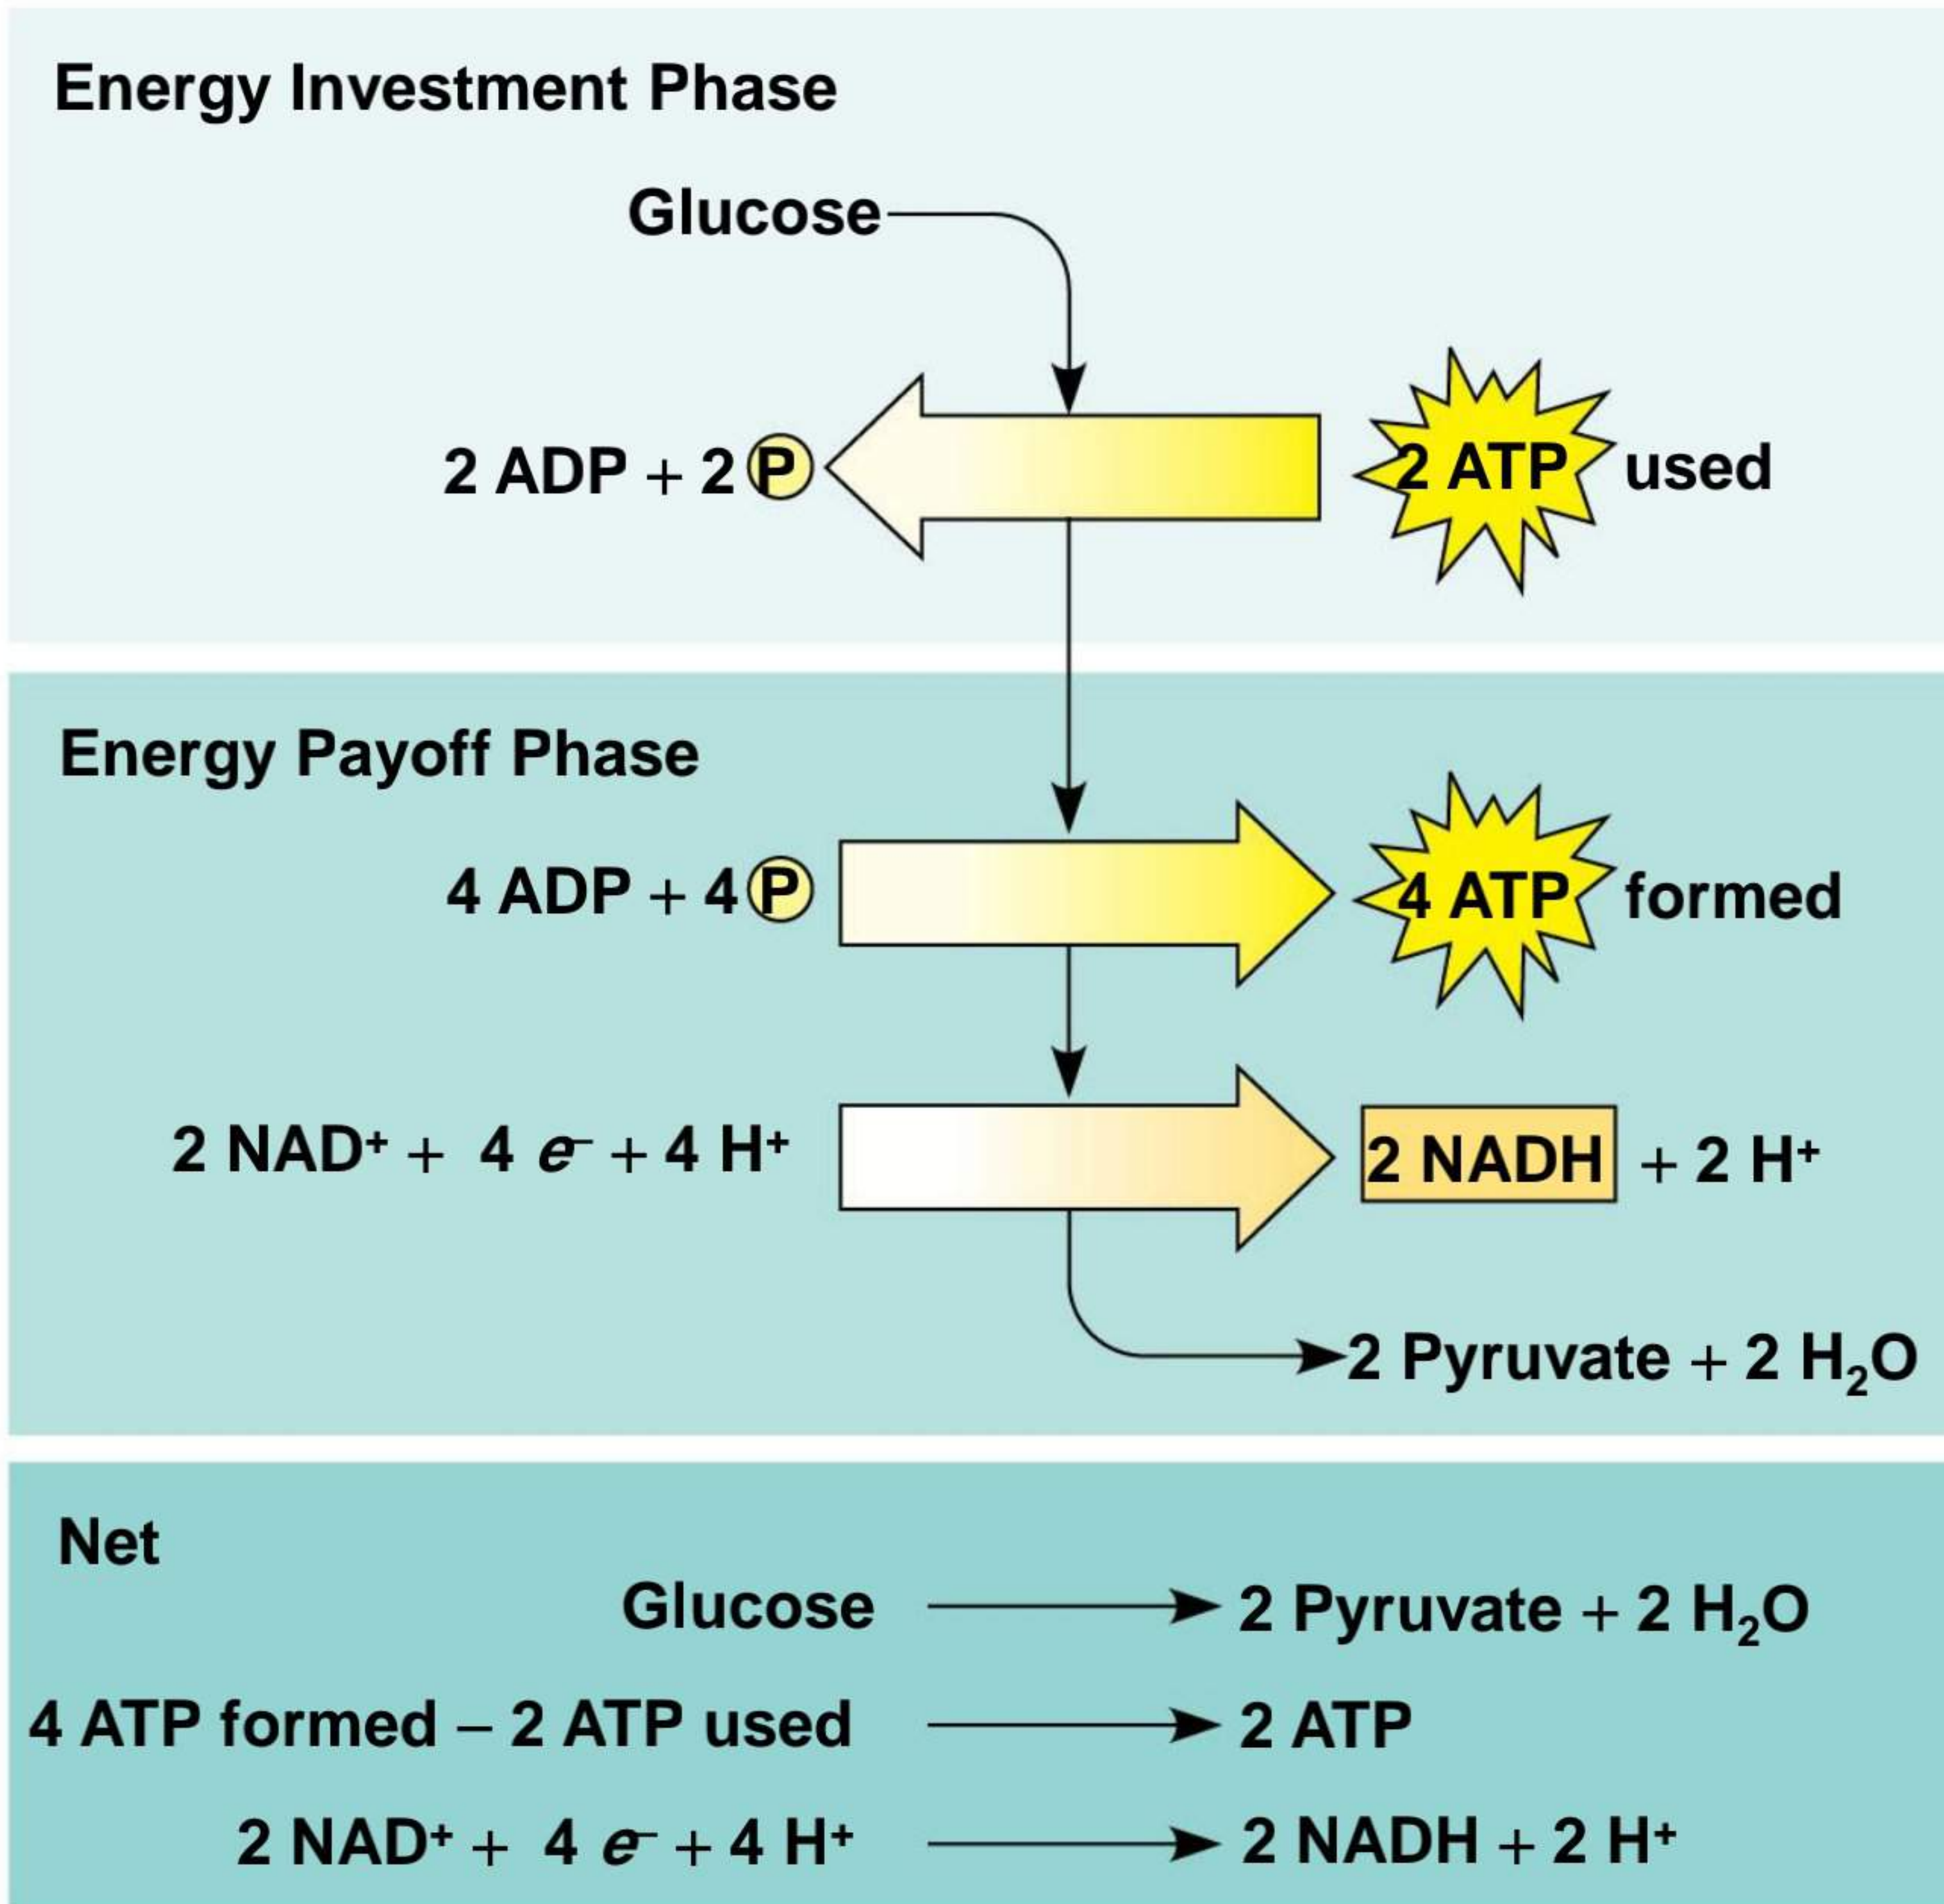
Energy Investment Phase

Glucose

2 ADP + 2 P

2 ATP used

Energy Payoff Phase

4 ADP + 4 P

4 ATP formed

2 NAD$^+$ + 4 $e^-$ + 4 H$^+$

2 NADH + 2 H$^+$

2 Pyruvate + 2 $H_2O$

Net

Glucose → 2 Pyruvate + 2 $H_2O$

4 ATP formed – 2 ATP used → 2 ATP

2 NAD$^+$ + 4 $e^-$ + 4 H$^+$ → 2 NADH + 2 H$^+$